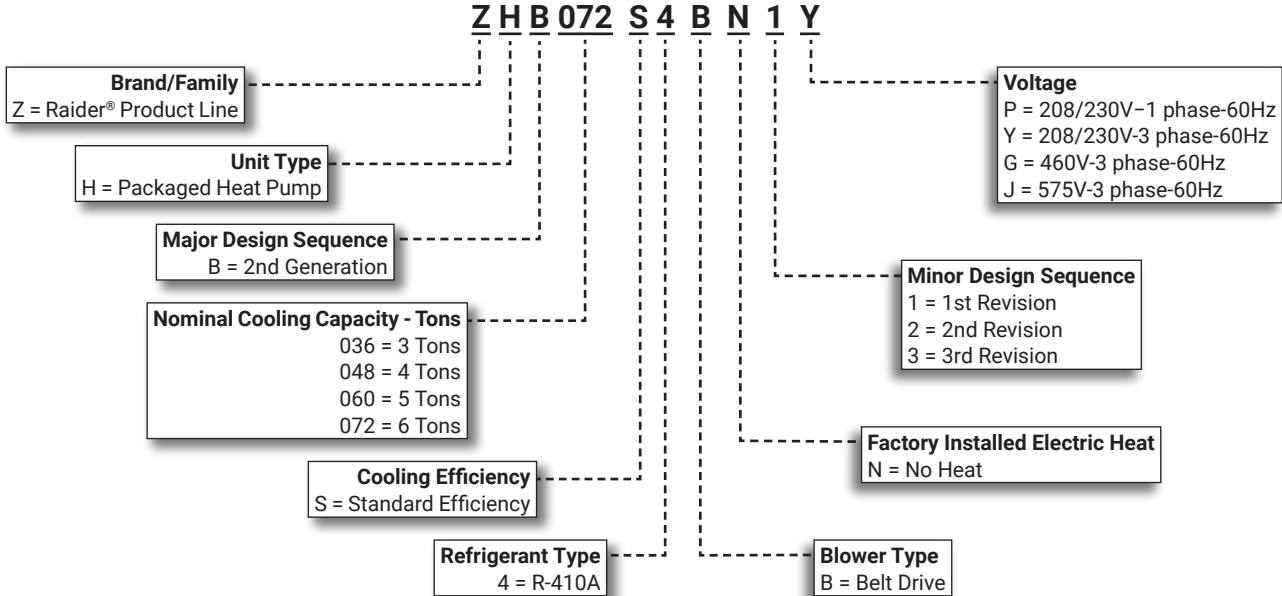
Z H B 072 S 4 B N 1 Y

Brand/Family
Z = Raider® Product Line

Unit Type
H = Packaged Heat Pump

Major Design Sequence
B = 2nd Generation

Nominal Cooling Capacity - Tons
036 = 3 Tons
048 = 4 Tons
060 = 5 Tons
072 = 6 Tons

Cooling Efficiency
S = Standard Efficiency

Refrigerant Type
4 = R-410A

Voltage
P = 208/230V–1 phase-60Hz
Y = 208/230V-3 phase-60Hz
G = 460V-3 phase-60Hz
J = 575V-3 phase-60Hz

Minor Design Sequence
1 = 1st Revision
2 = 2nd Revision
3 = 3rd Revision

Factory Installed Electric Heat
N = No Heat

Blower Type
B = Belt Drive